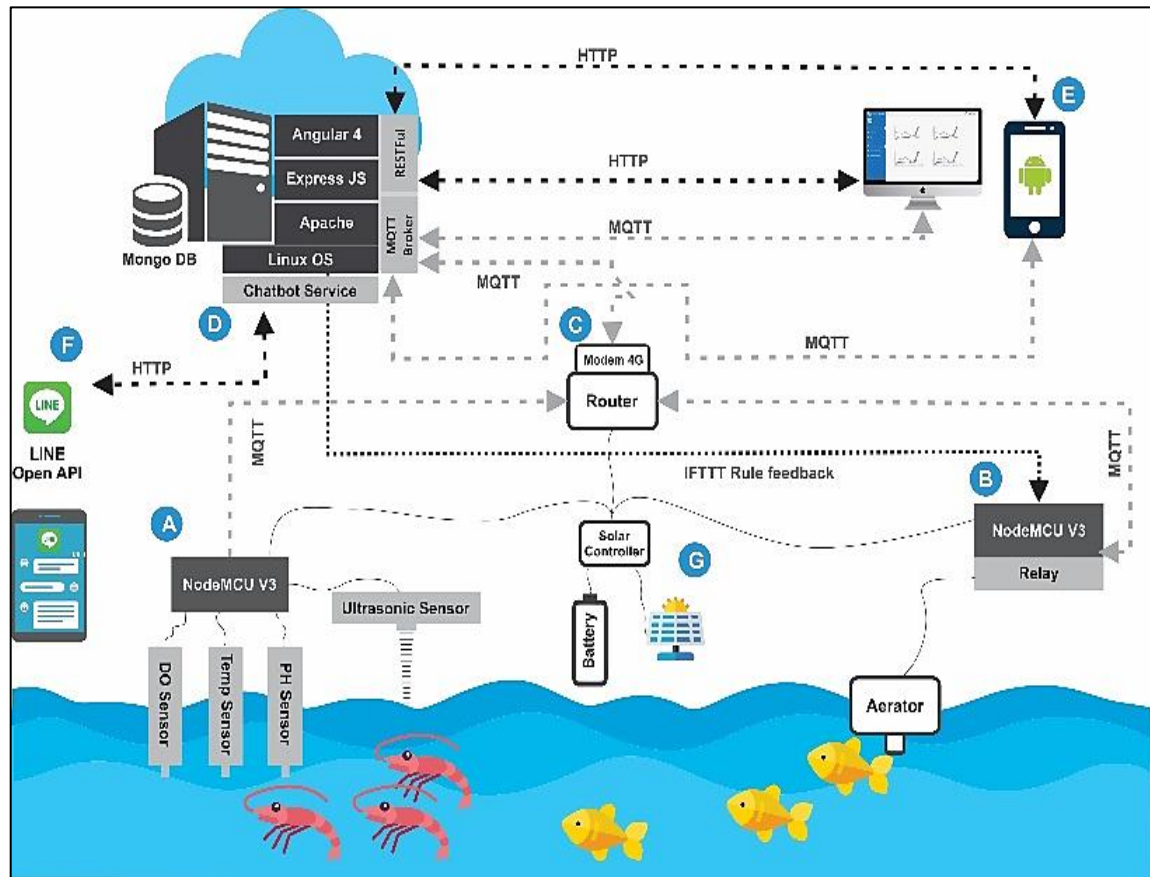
HTTP

E

Angular 4

Express JS

RESTFul

HTTP

Apache

MQTT Broker

MQTT

Mongo DB

Linux OS

Chatbot Service

MQTT

C

D

F

Modem 4G

MQTT

HTTP

Router

LINE

LINE Open API

MQTT

MQTT

IFTTT Rule feedback

B

A

Solar Controller

NodeMCU V3

G

NodeMCU V3

Relay

Ultrasonic Sensor

Battery

DO Sensor

Temp Sensor

PH Sensor

Aerator